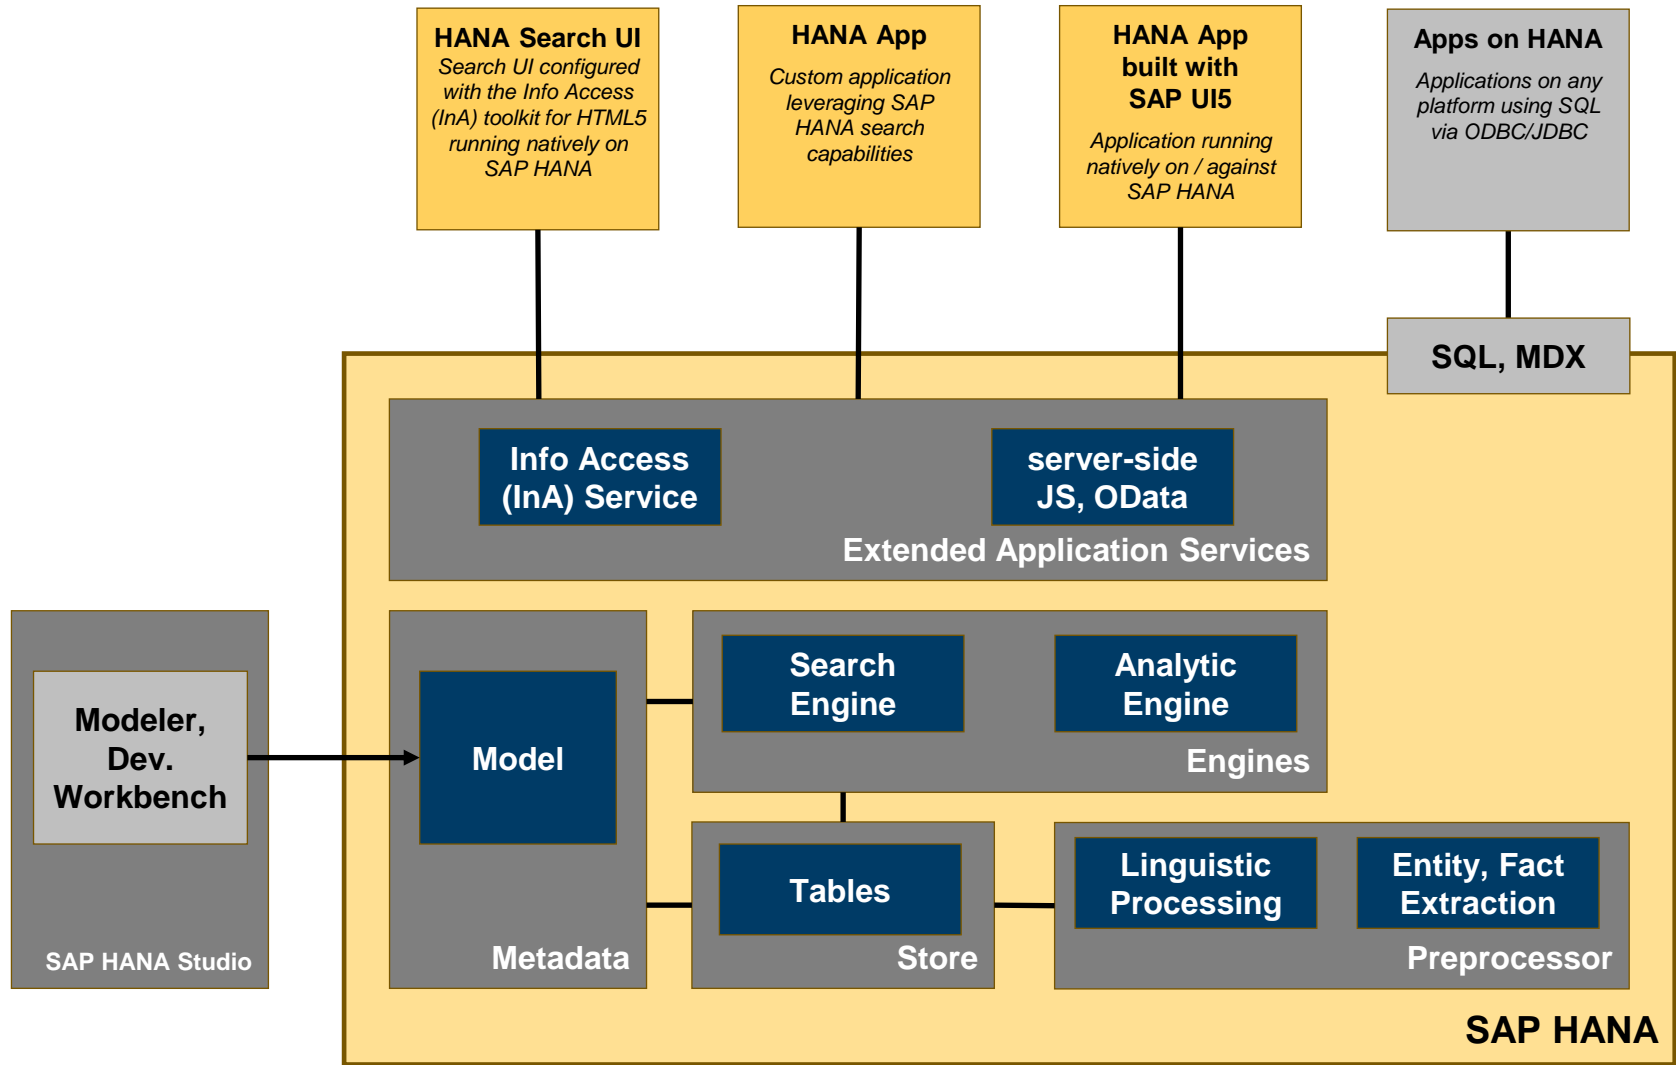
HANA Search UI
Search UI configured with the Info Access (InA) toolkit for HTML5 running natively on SAP HANA

HANA App
Custom application leveraging SAP HANA search capabilities

HANA App built with SAP UI5
Application running natively on / against SAP HANA

Apps on HANA
Applications on any platform using SQL via ODBC/JDBC

SQL, MDX

Info Access (InA) Service

server-side JS, OData

Extended Application Services

Modeler, Dev. Workbench

SAP HANA Studio

Model

Metadata

Search Engine

Analytic Engine

Engines

Tables

Store

Linguistic Processing

Entity, Fact Extraction

Preprocessor

SAP HANA